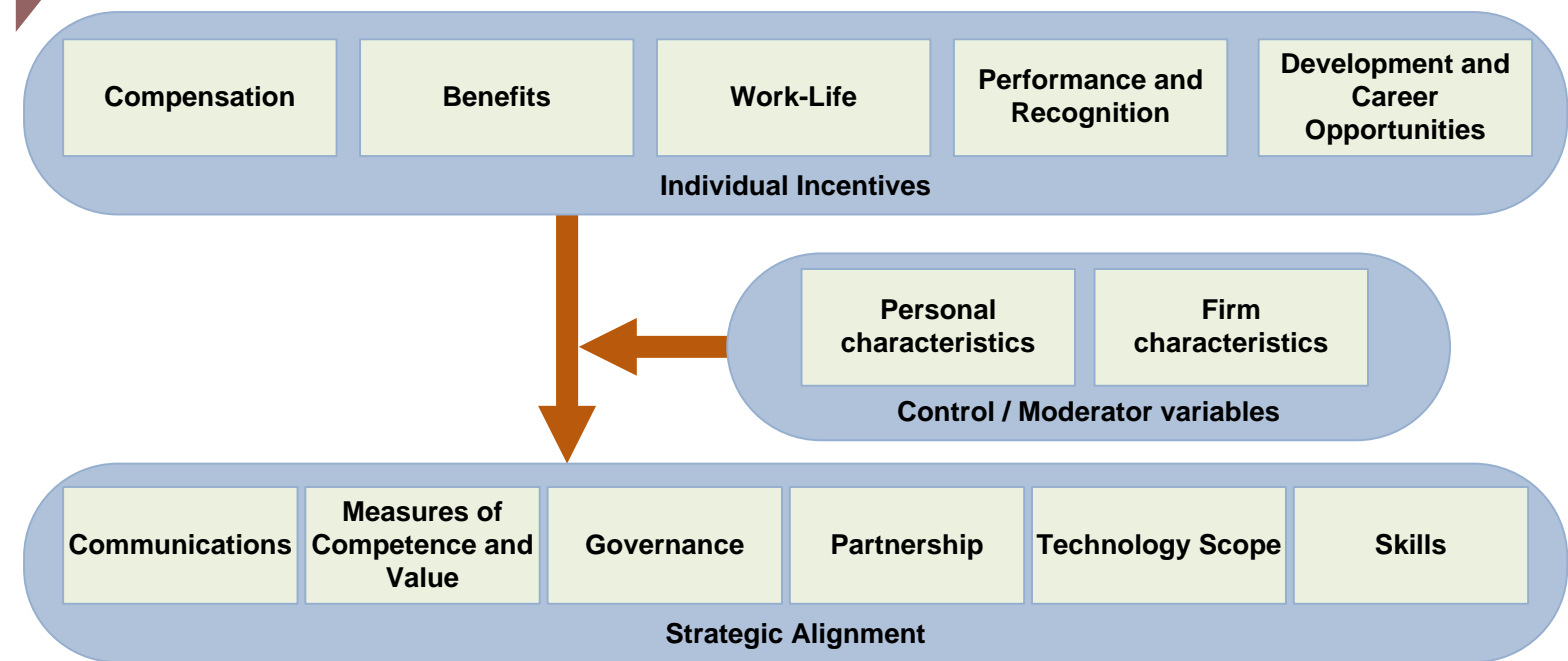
Compensation

Benefits

Work-Life

Performance and Recognition

Development and Career Opportunities

Individual Incentives

Personal characteristics

Firm characteristics

Control / Moderator variables

Communications

Measures of Competence and Value

Governance

Partnership

Technology Scope

Skills

Strategic Alignment